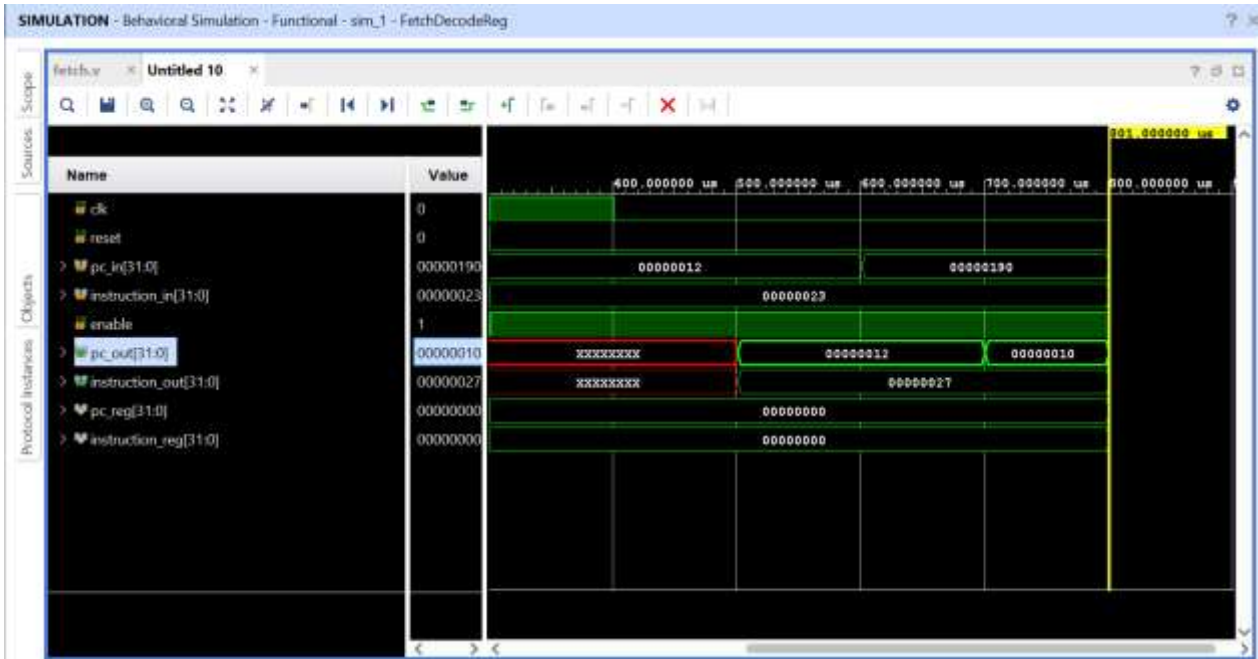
SIMULATION - Behavioral Simulation - Functional - sim_1 - FetchDecodeReg

fetch.v × Untitled 10 ×

Scope
Sources
Objects
Protocol Instances

801.000000 us

| Name | Value |
|---|---|
| clk | 0 |
| reset | 0 |
| pc_in[31:0] | 00000190 |
| instruction_in[31:0] | 00000023 |
| enable | 1 |
| pc_out[31:0] | 00000010 |
| instruction_out[31:0] | 00000027 |
| pc_reg[31:0] | 00000000 |
| instruction_reg[31:0] | 00000000 |

400.000000 us 500.000000 us 600.000000 us 700.000000 us 800.000000 us

00000012 00000190
00000023
XXXXXXXX 00000012 00000010
XXXXXXXX 00000027
00000000
00000000